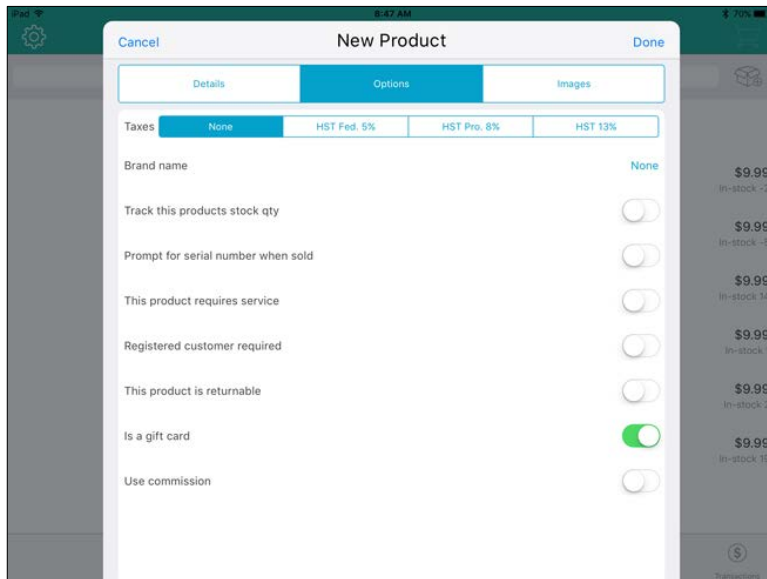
iPad
8:47 AM
70%

Cancel
New Product
Done

Details
Options
Images

Taxes
None
HST Fed. 5%
HST Pro. 8%
HST 13%

Brand name
None

Track this products stock qty

Prompt for serial number when sold

This product requires service

Registered customer required

This product is returnable

Is a gift card

Use commission

$9.99
In-stock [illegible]
$9.99
In-stock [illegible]
$9.99
In-stock 1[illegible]
$9.99
In-stock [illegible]
$9.99
In-stock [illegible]
$9.99
In-stock 1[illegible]

Transactions